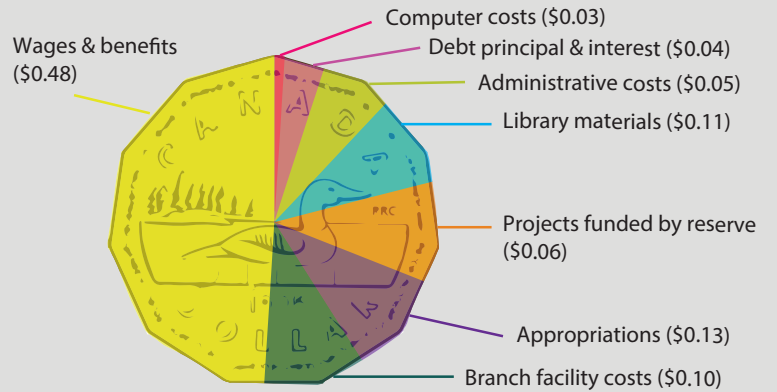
Wages & benefits ($0.48)

Computer costs ($0.03)

Debt principal & interest ($0.04)

Administrative costs ($0.05)

Library materials ($0.11)

Projects funded by reserve ($0.06)

Appropriations ($0.13)

Branch facility costs ($0.10)

C A N A D A

PRC